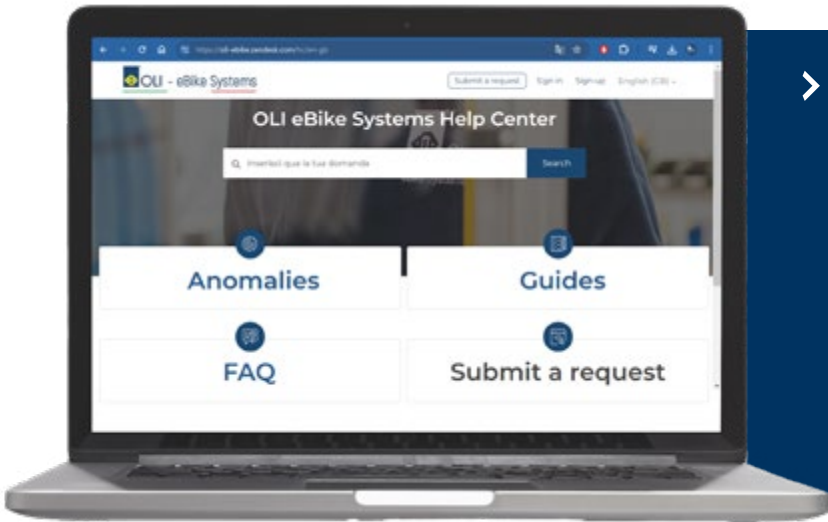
https://oli-ebike.zendesk.com/hc/en-gb

OLI - eBike Systems

Submit a request Sign in Sign up English (GB)

OLI eBike Systems Help Center

Inserisci qui la tua domanda

Search

Anomalies

Guides

FAQ

Submit a request